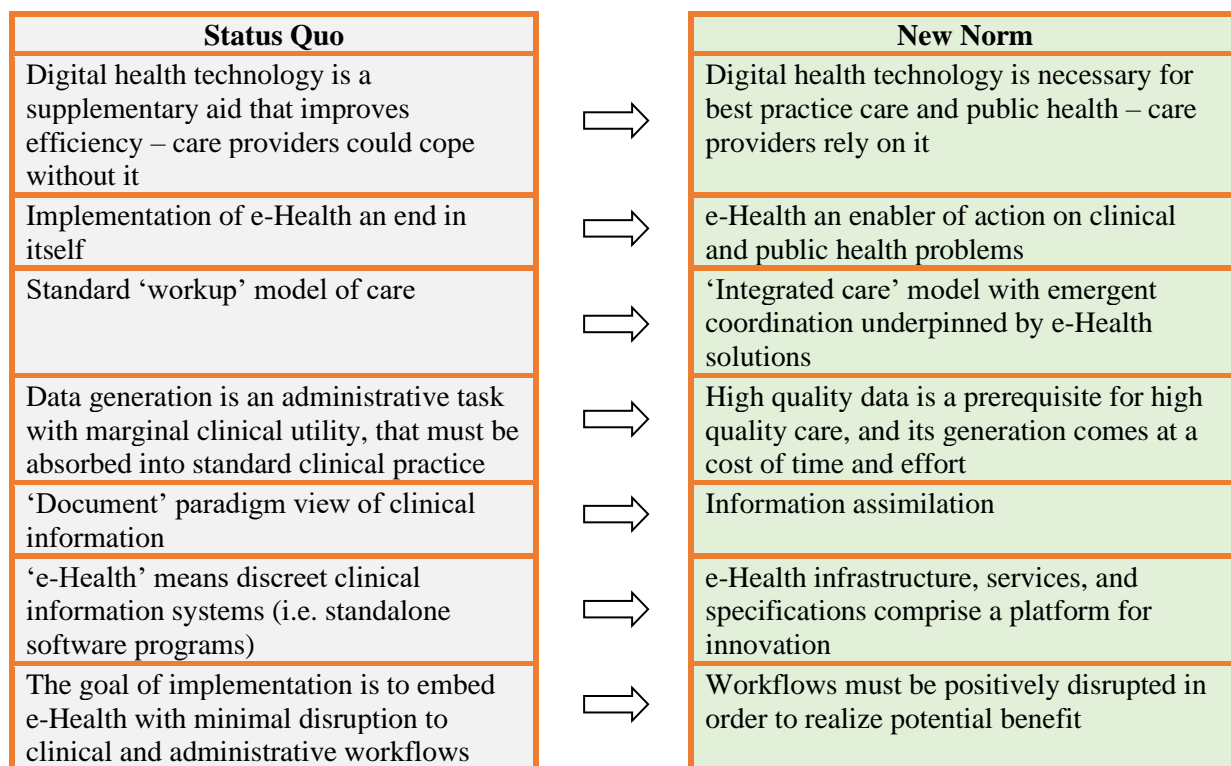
| Status Quo |
|---|
| Digital health technology is a supplementary aid that improves efficiency – care providers could cope without it |
| Implementation of e-Health an end in itself |
| Standard ‘workup’ model of care |
| Data generation is an administrative task with marginal clinical utility, that must be absorbed into standard clinical practice |
| ‘Document’ paradigm view of clinical information |
| ‘e-Health’ means discreet clinical information systems (i.e. standalone software programs) |
| The goal of implementation is to embed e-Health with minimal disruption to clinical and administrative workflows |

| New Norm |
|---|
| Digital health technology is necessary for best practice care and public health – care providers rely on it |
| e-Health an enabler of action on clinical and public health problems |
| ‘Integrated care’ model with emergent coordination underpinned by e-Health solutions |
| High quality data is a prerequisite for high quality care, and its generation comes at a cost of time and effort |
| Information assimilation |
| e-Health infrastructure, services, and specifications comprise a platform for innovation |
| Workflows must be positively disrupted in order to realize potential benefit |